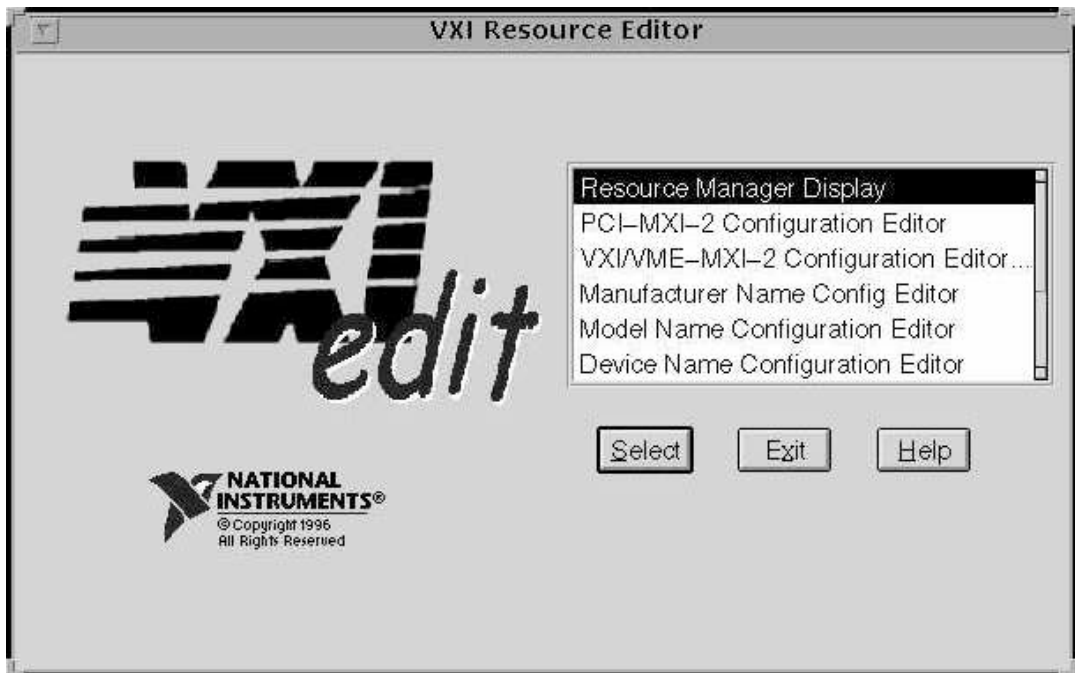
VXI Resource Editor

VXI edit

Resource Manager Display
PCI–MXI–2 Configuration Editor
VXI/VME–MXI–2 Configuration Editor...
Manufacturer Name Config Editor
Model Name Configuration Editor
Device Name Configuration Editor

Select Exit Help

NATIONAL INSTRUMENTS®
© Copyright 1996
All Rights Reserved